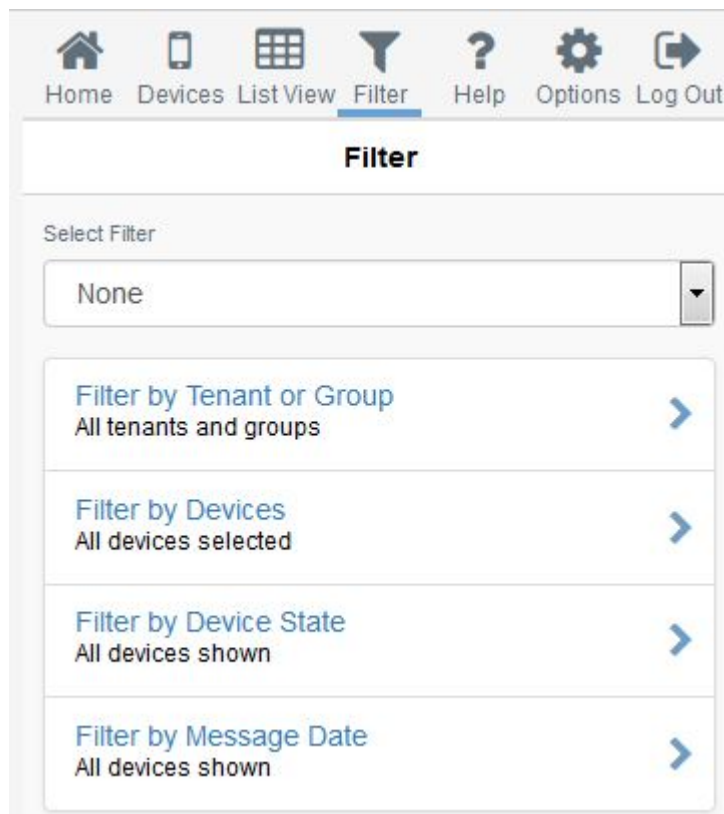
Home Devices List View Filter Help Options Log Out

Filter

Select Filter

None

Filter by Tenant or Group
All tenants and groups

Filter by Devices
All devices selected

Filter by Device State
All devices shown

Filter by Message Date
All devices shown